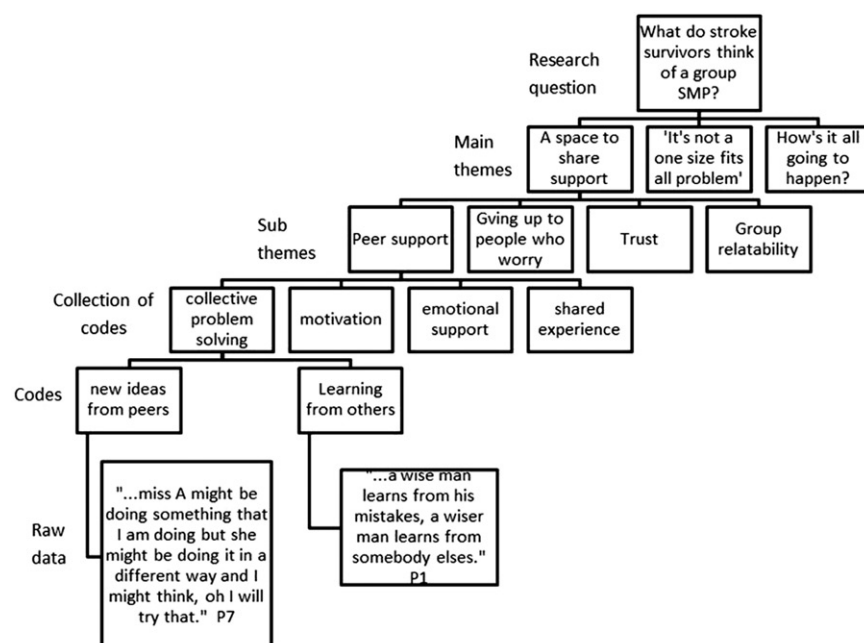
Research question

What do stroke survivors think of a group SMP?

Main themes

A space to share support

'It's not a one size fits all problem'

How's it all going to happen?

Sub themes

Peer support

Gving up to people who worry

Trust

Group relatability

Collection of codes

collective problem solving

motivation

emotional support

shared experience

Codes

new ideas from peers

Learning from others

Raw data

"...miss A might be doing something that I am doing but she might be doing it in a different way and I might think, oh I will try that." P7

"...a wise man learns from his mistakes, a wiser man learns from somebody elses." P1